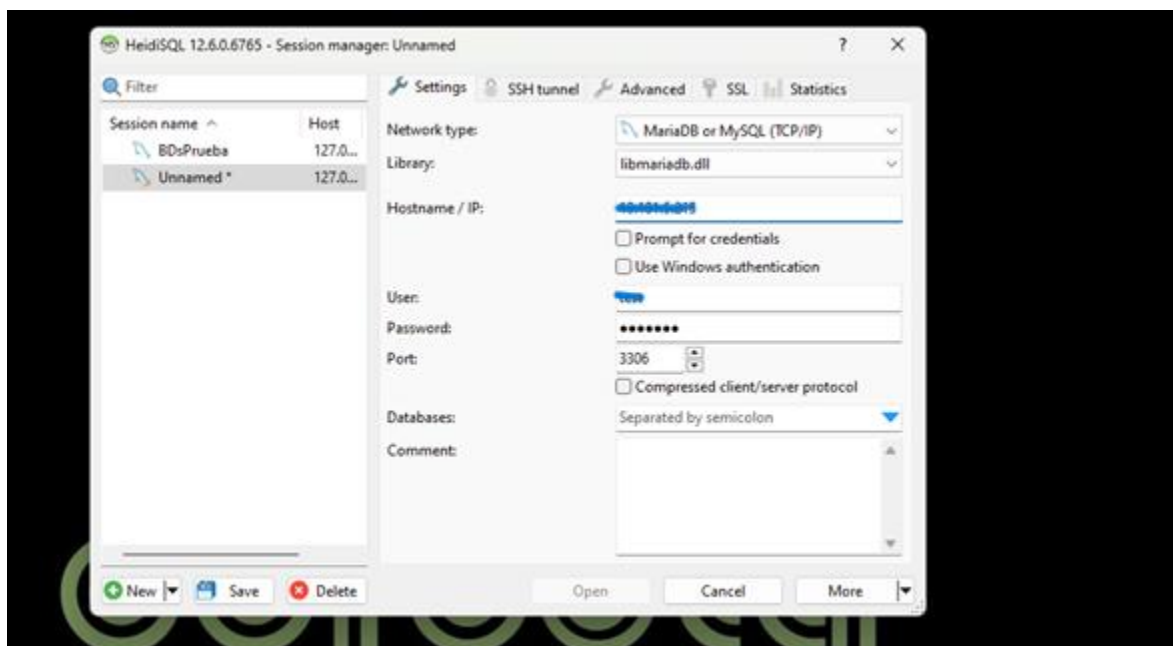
HeidiSQL 12.6.0.6765 - Session manager: Unnamed

?

Filter

Session name

Host

BDsPrueba

127.0...

Unnamed *

127.0...

Settings

SSH tunnel

Advanced

SSL

Statistics

Network type:

MariaDB or MySQL (TCP/IP)

Library:

libmariadb.dll

Hostname / IP:

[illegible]

Prompt for credentials

Use Windows authentication

User:

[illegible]

Password:

•••••••

Port:

3306

Compressed client/server protocol

Databases:

Separated by semicolon

Comment:

New

Save

Delete

Open

Cancel

More